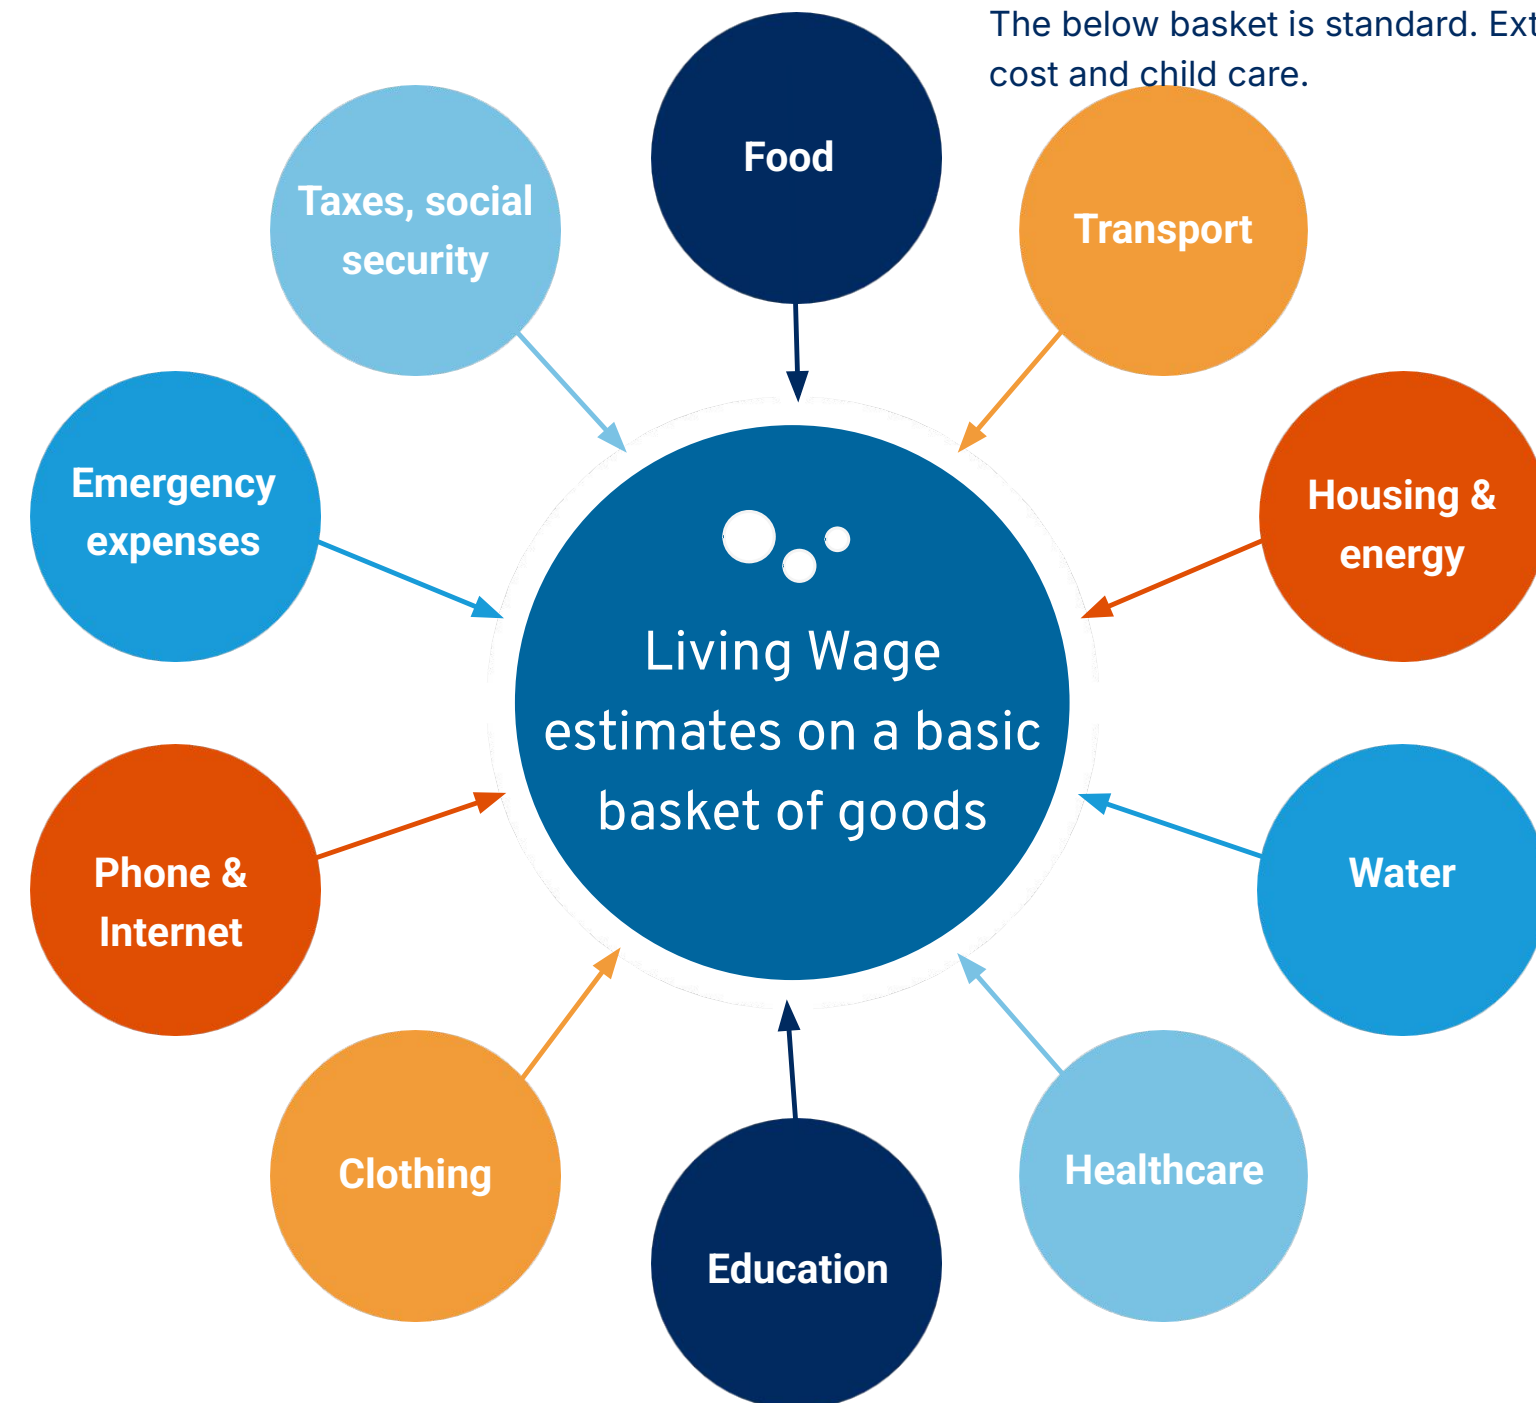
The below basket is standard. Ext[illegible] cost and child care.

Food

Taxes, social security

Transport

Emergency expenses

Housing & energy

Living Wage estimates on a basic basket of goods

Phone & Internet

Water

Clothing

Education

Healthcare